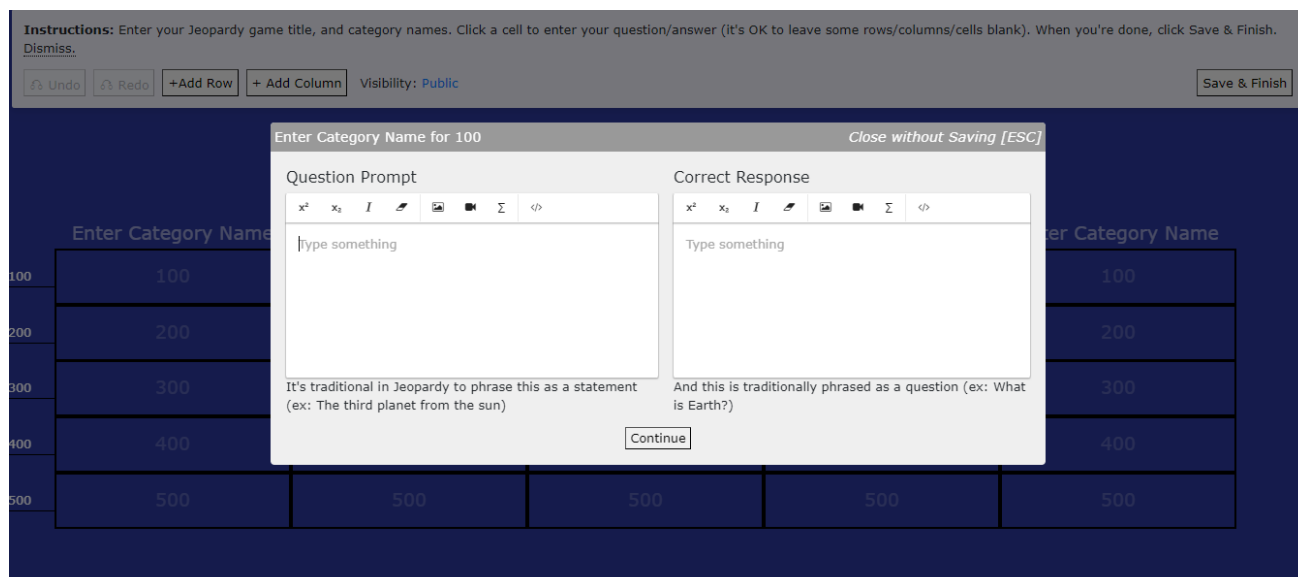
**Instructions:** Enter your Jeopardy game title, and category names. Click a cell to enter your question/answer (it's OK to leave some rows/columns/cells blank). When you're done, click Save & Finish. Dismiss.

Undo Redo +Add Row + Add Column Visibility: Public Save & Finish

Enter Category Name for 100 Close without Saving [ESC]

Question Prompt

$x^2$ $x_2$ I Σ

Type something

It's traditional in Jeopardy to phrase this as a statement (ex: The third planet from the sun)

Correct Response

$x^2$ $x_2$ I Σ

Type something

And this is traditionally phrased as a question (ex: What is Earth?)

Continue

Enter Category Name

ter Category Name

100 100 100
200 200 200
300 300 300
400 400 400
500 500 500 500 500 500